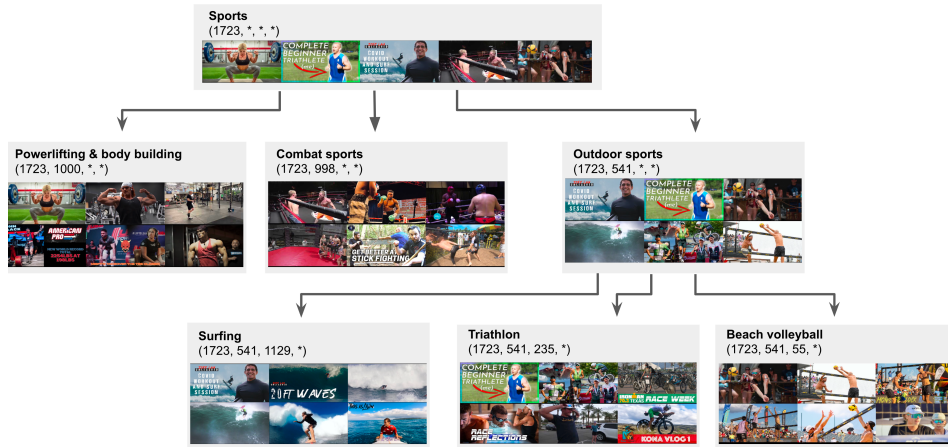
Sports
(1723, *, *, *)

COMPLETE BEGINNER TRIATHLETE

COVID WORKOUT AND SURF SESSION

Powerlifting & body building
(1723, 1000, *, *)

AMERICAN PRO

Combat sports
(1723, 998, *, *)

GET BETTER AT STICK FIGHTING

Outdoor sports
(1723, 541, *, *)

COVID WORKOUT AND SURF SESSION

COMPLETE BEGINNER TRIATHLETE

Surfing
(1723, 541, 1129, *)

COVID WORKOUT AND SURF SESSION

20FT WAVES

Triathlon
(1723, 541, 235, *)

COMPLETE BEGINNER TRIATHLETE

RACE WEEK

RACE REFLECTIONS

KONA VLOG 1

Beach volleyball
(1723, 541, 55, *)